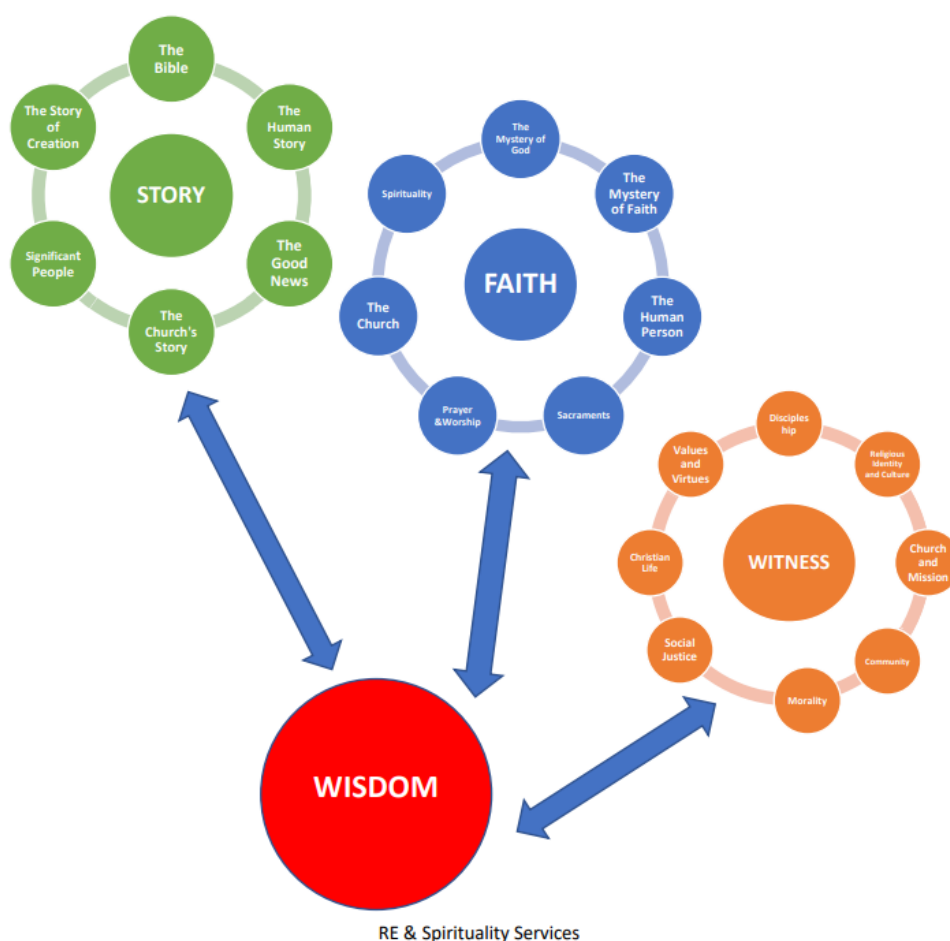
The Bible

The Human Story

The Good News

The Church's Story

Significant People

The Story of Creation

STORY

The Mystery of God

The Mystery of Faith

The Human Person

Sacraments

Prayer &Worship

The Church

Spirituality

FAITH

Disciples hip

Religious Identity and Culture

Church and Mission

Community

Morality

Social Justice

Christian Life

Values and Virtues

WITNESS

WISDOM

RE & Spirituality Services